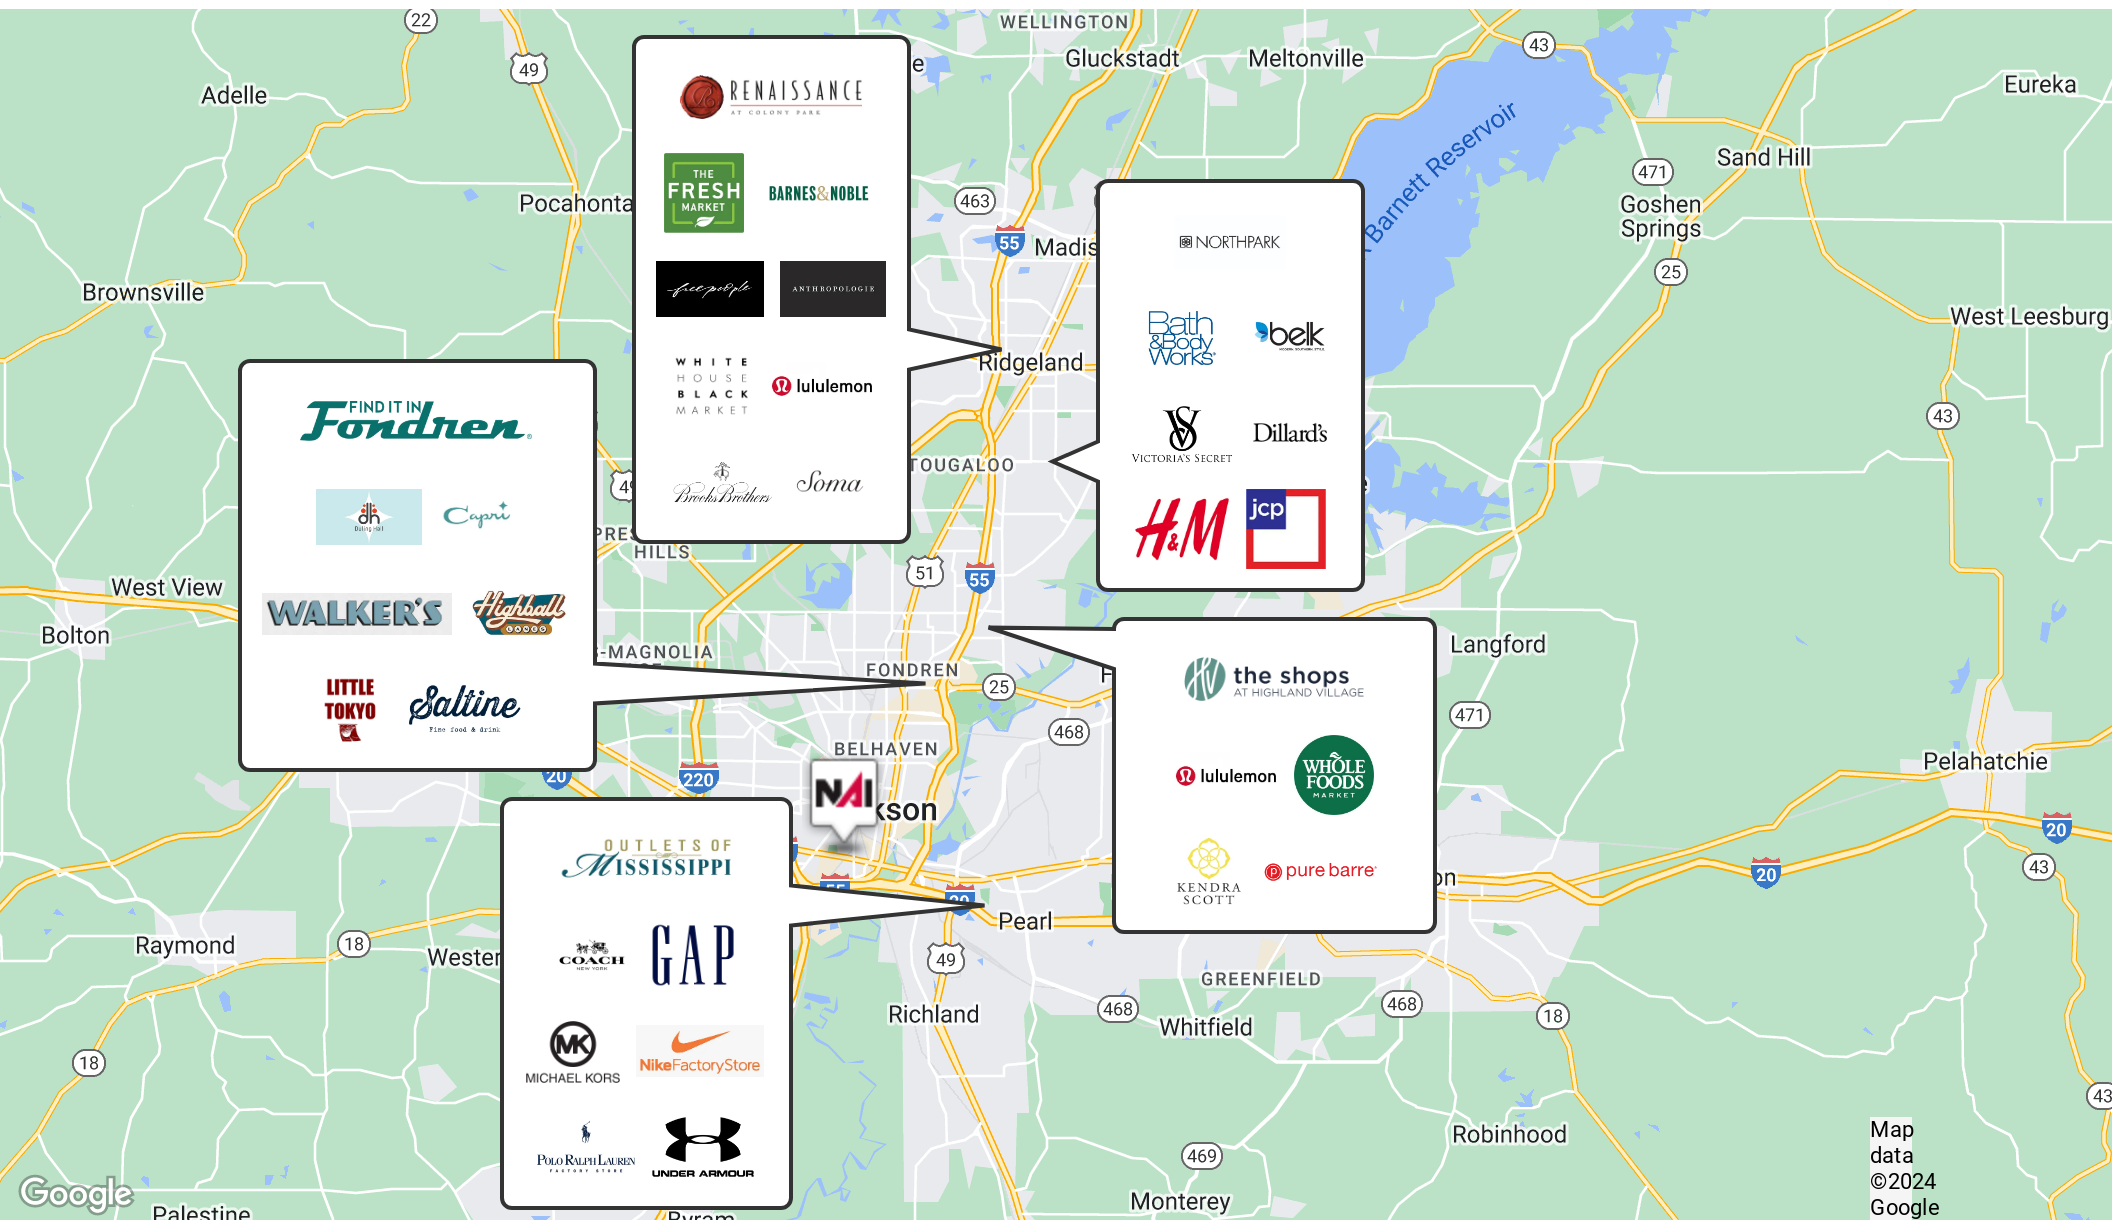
22
49
Adelle
WELLINGTON
Gluckstadt
Meltonville
43
Eureka
Barnett Reservoir
RENAISSANCE AT COLONY PARK
THE FRESH MARKET
BARNES&NOBLE
free people
ANTHROPOLOGIE
WHITE HOUSE BLACK MARKET
lululemon
Brooks Brothers
Soma
Pocahonta
463
55
Madis
NORTHPARK
Bath & Body Works
belk
VICTORIA'S SECRET
Dillard's
H&M
jcp
471
Sand Hill
Goshen Springs
25
West Leesburg
Brownsville
Ridgeland
43
FIND IT IN Fondren
dh
Capri
WALKER'S
Highball
LITTLE TOKYO
Saltine
TOUGALOO
HILLS
51
55
West View
Bolton
MAGNOLIA
FONDREN
25
the shops AT HIGHLAND VILLAGE
lululemon
WHOLE FOODS MARKET
KENDRA SCOTT
pure barre
Langford
471
468
BELHAVEN
220
20
NAI
kson
Pelahatchie
20
20
43
OUTLETS OF MISSISSIPPI
COACH NEW YORK
GAP
MICHAEL KORS
NikeFactoryStore
POLO RALPH LAUREN FACTORY STORE
UNDER ARMOUR
Raymond
18
Wester
Pearl
49
GREENFIELD
Richland
468
Whitfield
468
18
18
Robinhood
469
Monterey
Google
Palestine
Byram
43
Map data ©2024 Google